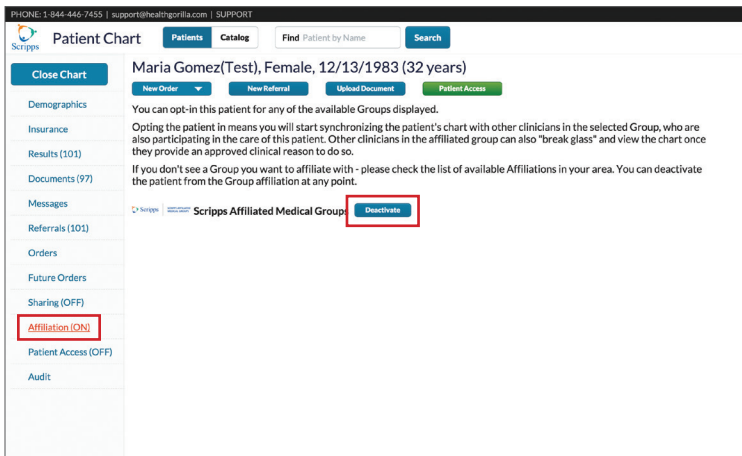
PHONE: 1-844-446-7455 | support@healthgorilla.com | SUPPORT

Scripps Patient Chart

Patients Catalog

Find Patient by Name Search

Close Chart

Demographics

Insurance

Results (101)

Documents (97)

Messages

Referrals (101)

Orders

Future Orders

Sharing (OFF)

Affiliation (ON)

Patient Access (OFF)

Audit

Maria Gomez(Test), Female, 12/13/1983 (32 years)

New Order New Referral Upload Document Patient Access

You can opt-in this patient for any of the available Groups displayed.

Opting the patient in means you will start synchronizing the patient's chart with other clinicians in the selected Group, who are also participating in the care of this patient. Other clinicians in the affiliated group can also "break glass" and view the chart once they provide an approved clinical reason to do so.

If you don't see a Group you want to affiliate with - please check the list of available Affiliations in your area. You can deactivate the patient from the Group affiliation at any point.

Scripps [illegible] Scripps Affiliated Medical Groups Deactivate